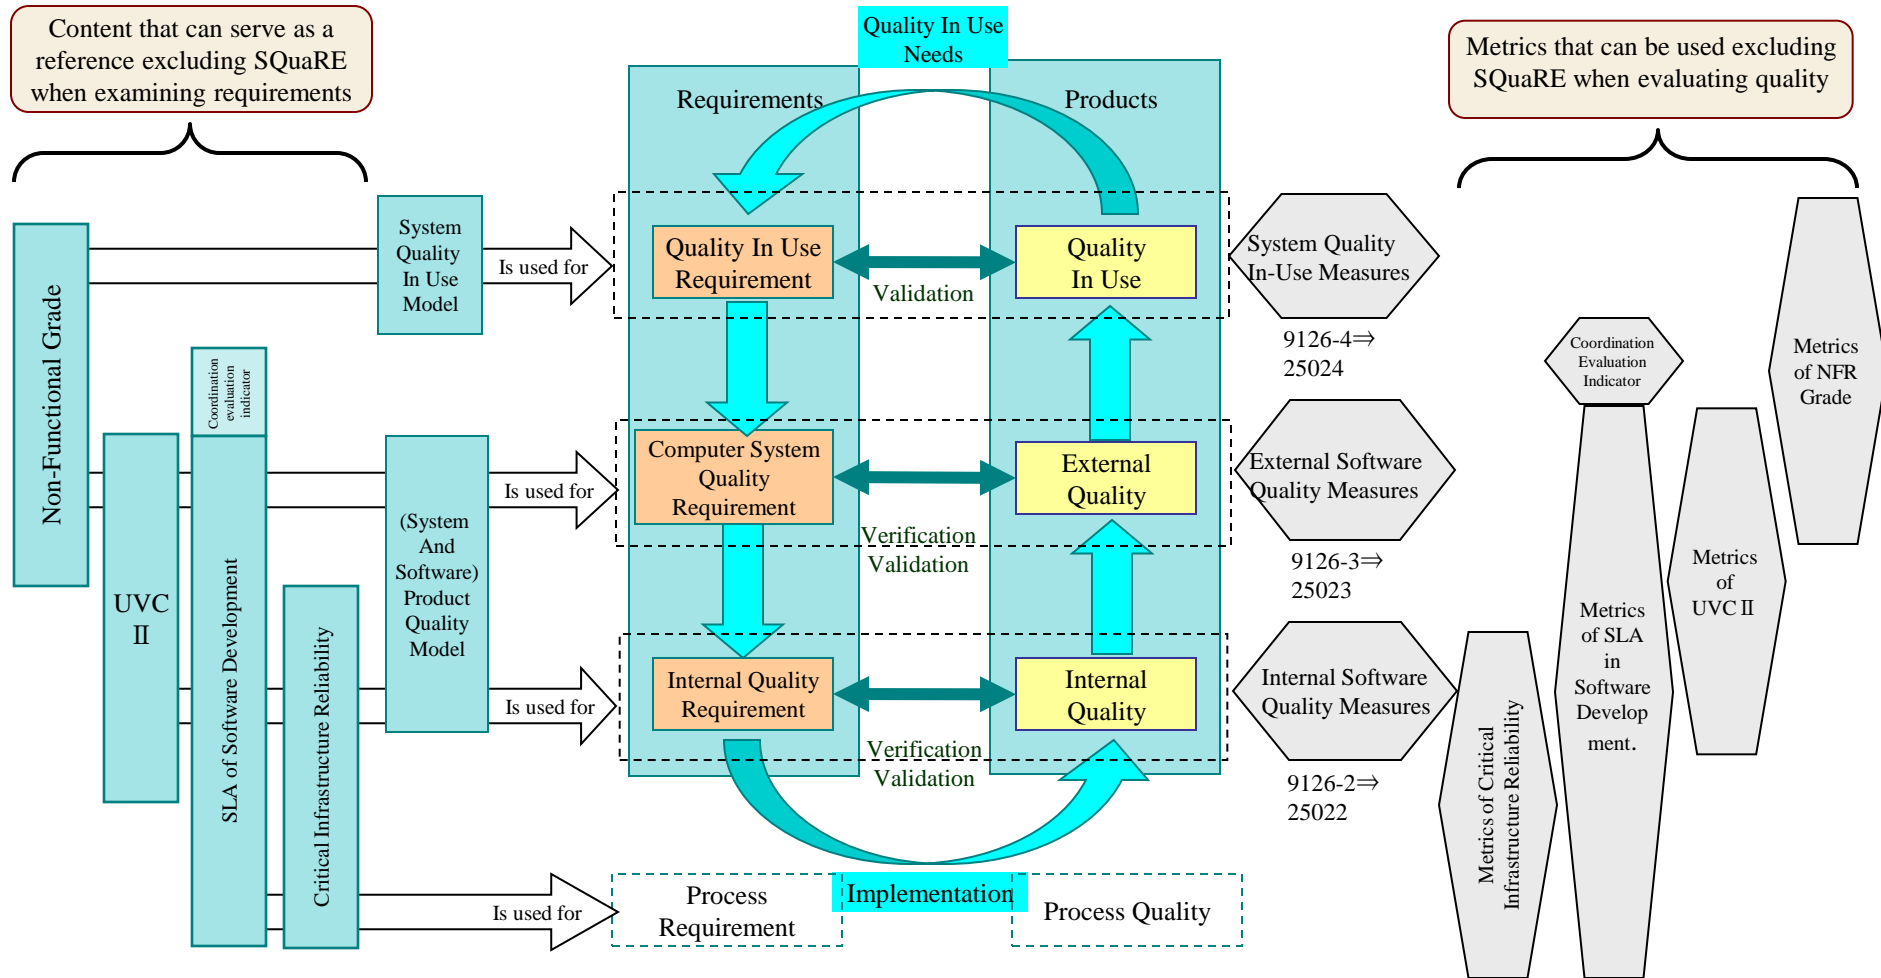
Content that can serve as a reference excluding SQuaRE when examining requirements

Quality In Use Needs

Requirements

Products

Metrics that can be used excluding SQuaRE when evaluating quality

Non-Functional Grade

System Quality In Use Model

Is used for

Quality In Use Requirement

Validation

Quality In Use

System Quality In-Use Measures

9126-4⇒ 25024

Coordination evaluation indicator

UVC II

SLA of Software Development

Critical Infrastructure Reliability

(System And Software) Product Quality Model

Is used for

Computer System Quality Requirement

External Quality

External Software Quality Measures

Verification Validation

9126-3⇒ 25023

Is used for

Internal Quality Requirement

Internal Quality

Internal Software Quality Measures

Verification Validation

9126-2⇒ 25022

Is used for

Process Requirement

Implementation

Process Quality

Coordination Evaluation Indicator

Metrics of NFR Grade

Metrics of UVC II

Metrics of SLA in Software Development.

Metrics of Critical Infrastructure Reliability